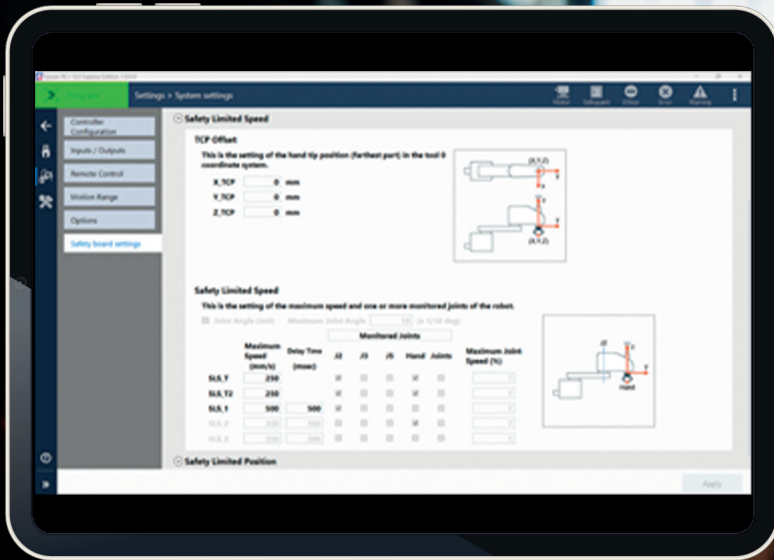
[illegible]

Program

Settings > System settings

Home Safeguard Estop Error Warning

Controller Configuration

Inputs / Outputs

Remote Control

Motion Range

Options

Safety board settings

Safety Limited Speed

TCP Offset

This is the setting of the hand tip position (farthest part) in the tool 0 coordinate system.

X_TCP 0 mm

Y_TCP 0 mm

Z_TCP 0 mm

(X,Y,Z)

(X,Y,Z)

Safety Limited Speed

This is the setting of the maximum speed and one or more monitored joints of the robot.

Joint Angle Limit Maximum Joint Angle (x 1/10 deg)

| | Maximum Speed (mm/s) | Delay Time (msec) | J2 | J3 | J5 | Hand | Joints | Maximum Joint Speed (%) |
|---|---|---|---|---|---|---|---|---|
| SLS_T | 250 | | ✓ | | | ✓ | | |
| SLS_T2 | 250 | | ✓ | | | ✓ | | |
| SLS_1 | 500 | 500 | ✓ | | | ✓ | | |
| SLS_2 | 250 | 500 | | | | | | |
| SLS_3 | 250 | 500 | | | | | | |

Monitored Joints

Hand

Safety Limited Position

Apply